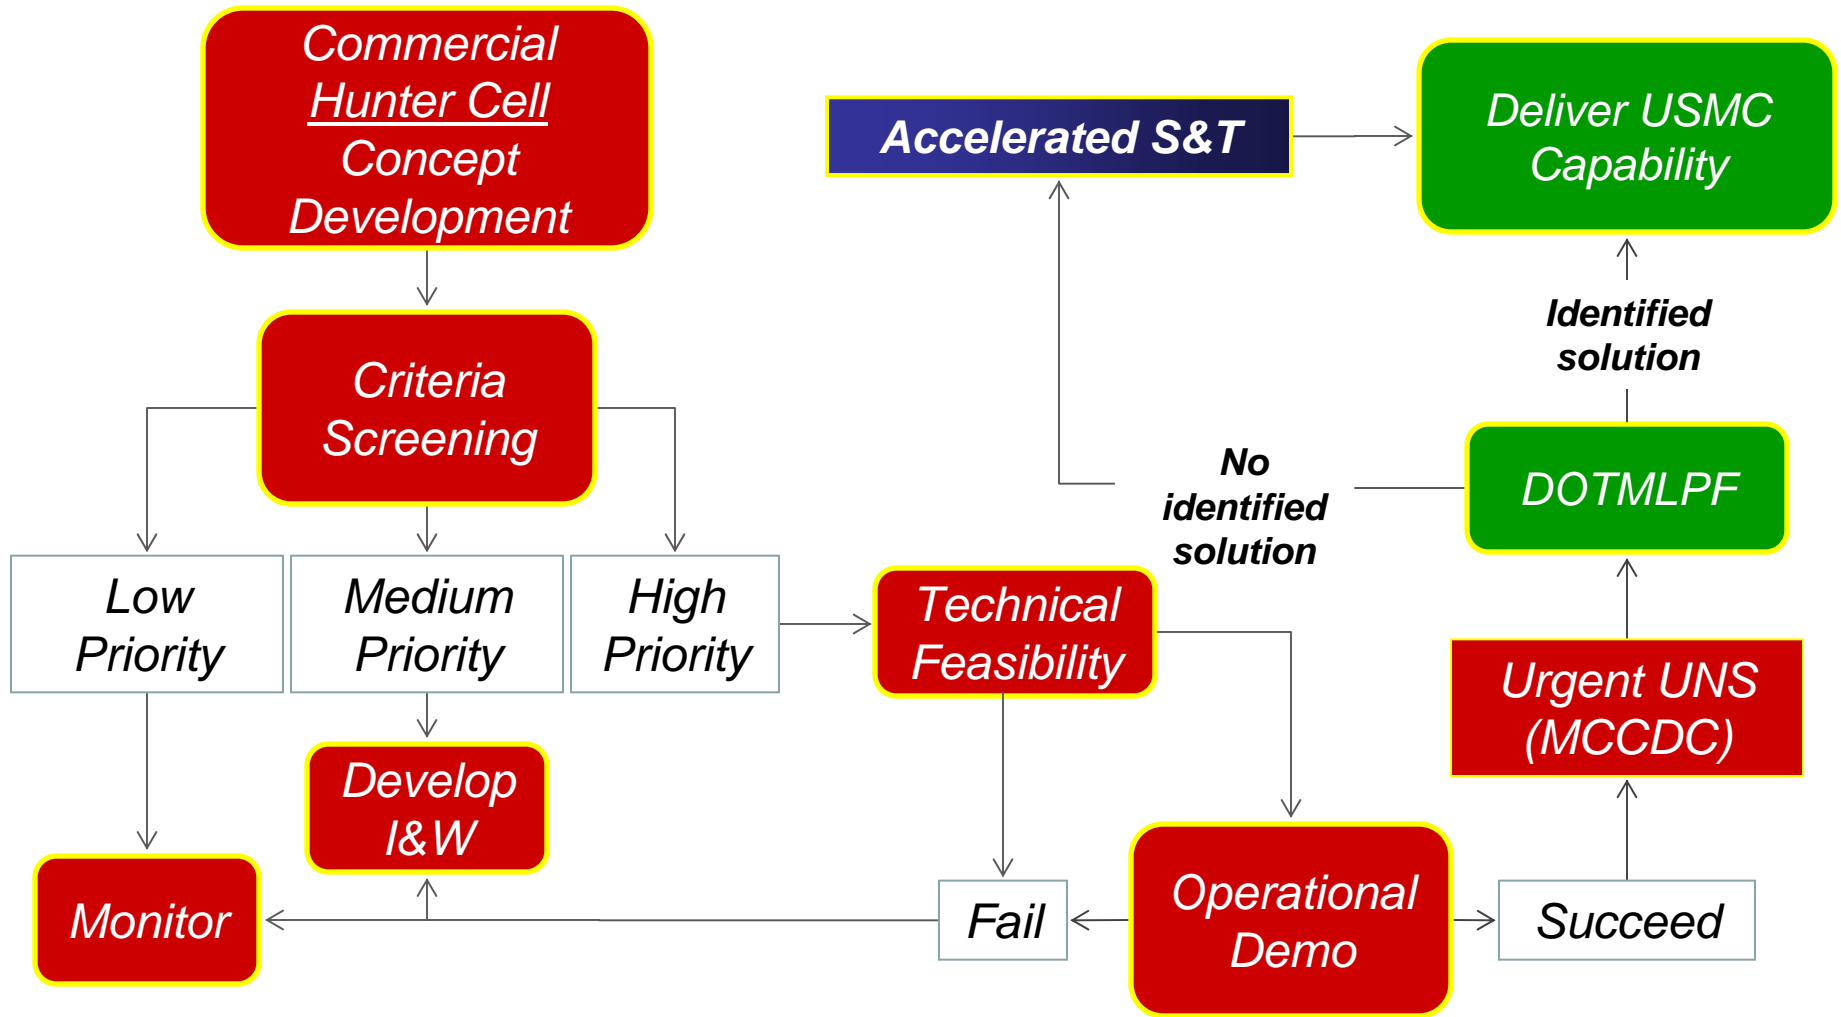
Commercial Hunter Cell Concept Development

Criteria Screening

Low Priority

Medium Priority

High Priority

Develop I&W

Monitor

Technical Feasibility

Fail

Operational Demo

Succeed

Urgent UNS (MCCDC)

DOTMLPF

No identified solution

Identified solution

Accelerated S&T

Deliver USMC Capability